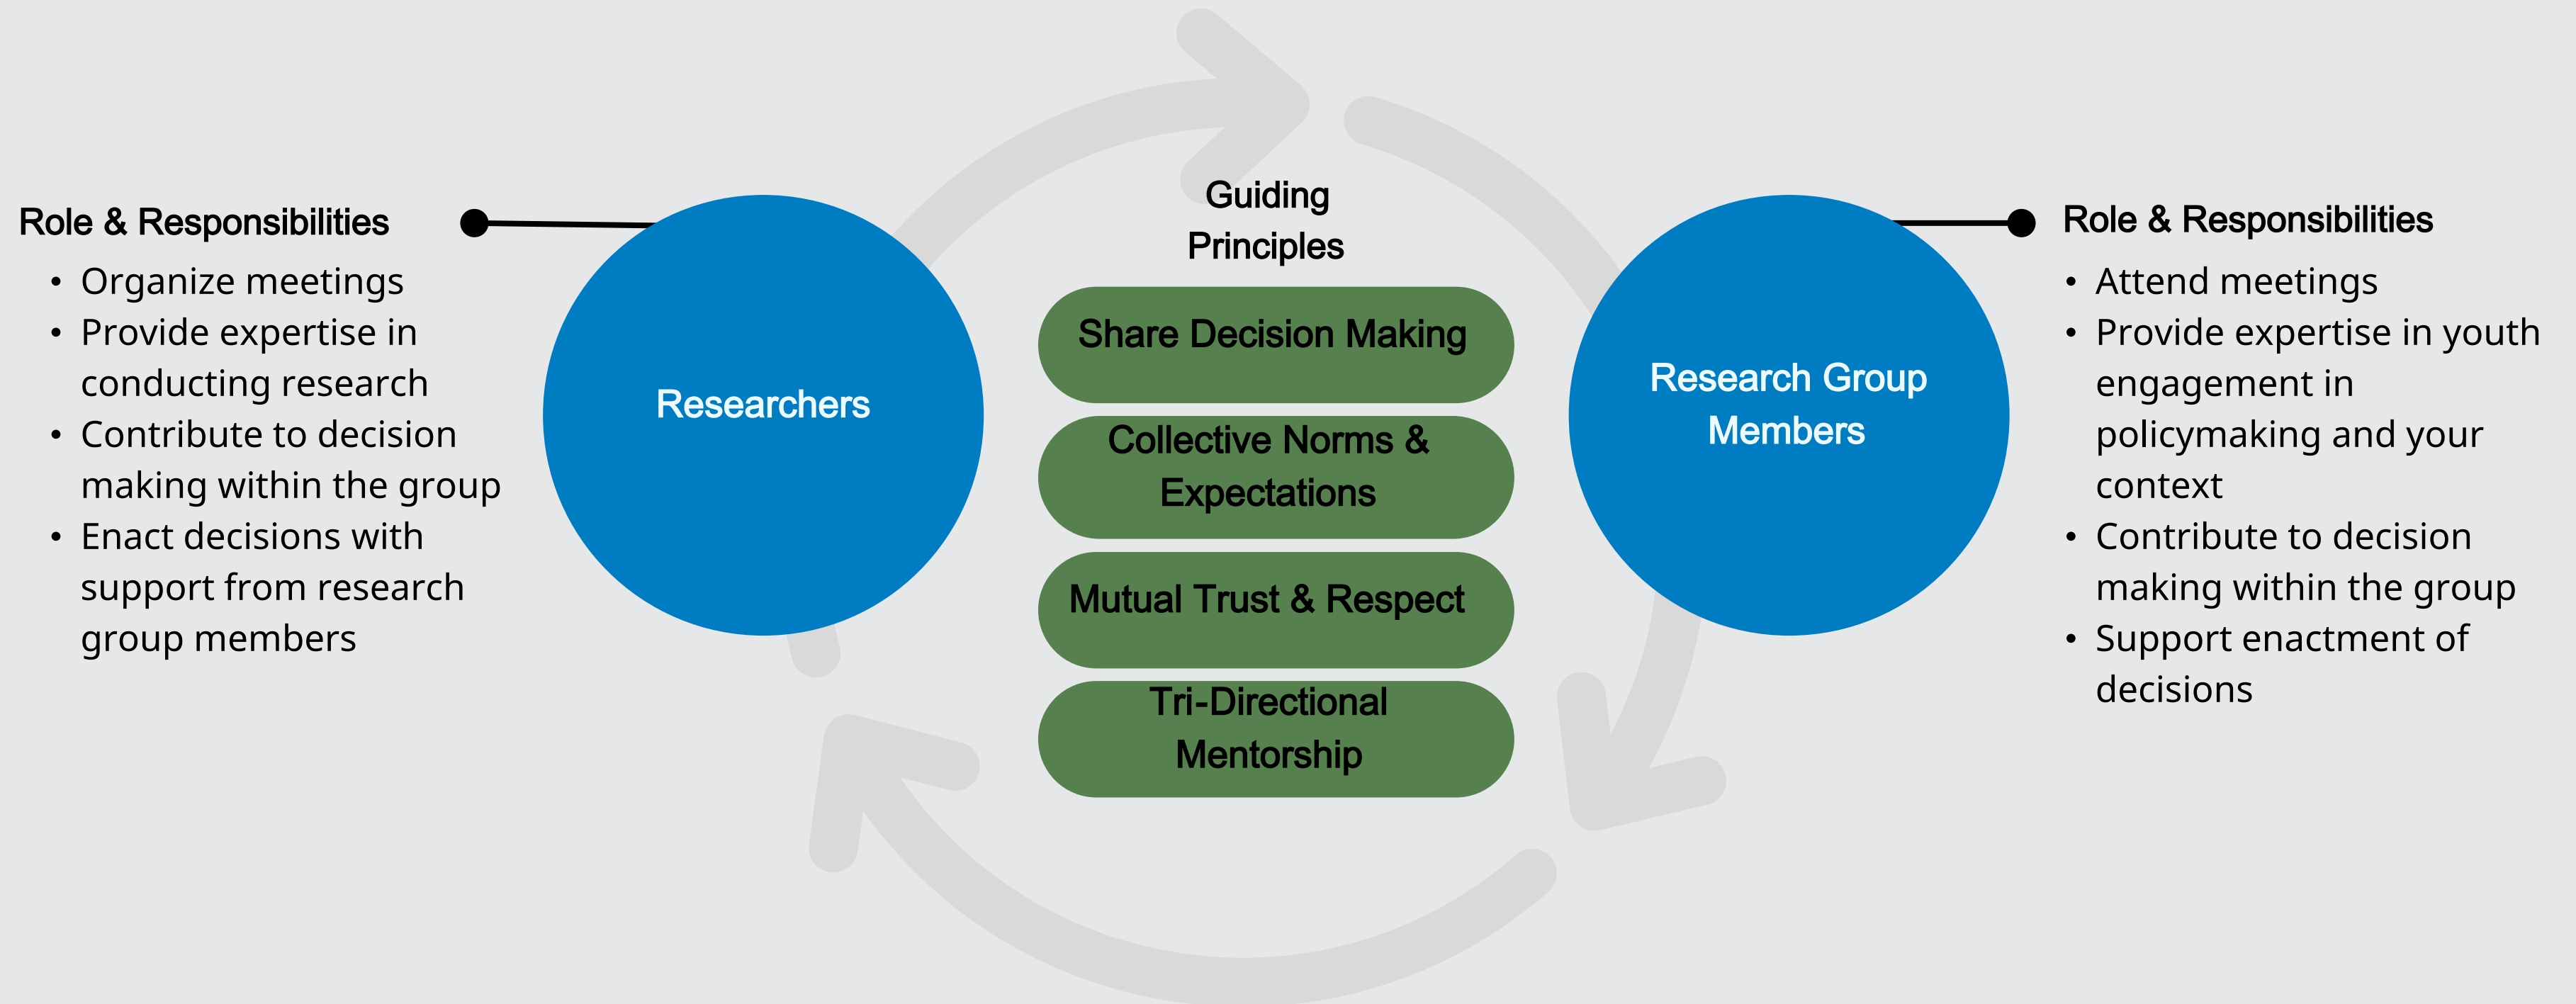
Role & Responsibilities

- Organize meetings
- Provide expertise in conducting research
- Contribute to decision making within the group
- Enact decisions with support from research group members

Researchers

Guiding Principles

Share Decision Making

Collective Norms & Expectations

Mutual Trust & Respect

Tri-Directional Mentorship

Research Group Members

Role & Responsibilities

- Attend meetings
- Provide expertise in youth engagement in policymaking and your context
- Contribute to decision making within the group
- Support enactment of decisions